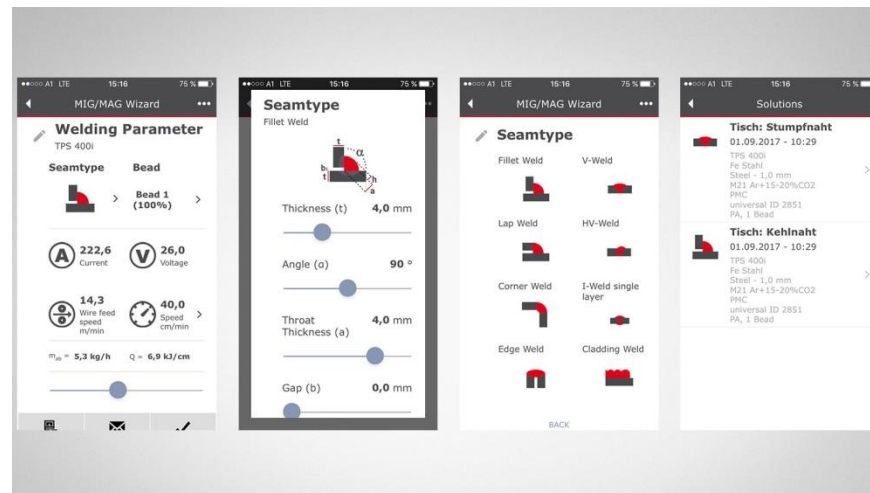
A1 LTE 15:16 75 %

MIG/MAG Wizard •••

Welding Parameter
TPS 400i

Seamtype

Bead

Bead 1 (100%)

222,6
Current

26,0
Voltage

14,3
Wire feed speed
m/min

40,0
Speed
cm/min

$m_{ab}$ = 5,3 kg/h

Q = 6,9 kJ/cm

A1 LTE 15:16 75 %

Seamtype
Fillet Weld

t

α

b

t

a

Thickness (t) 4,0 mm

Angle (α) 90 °

Throat Thickness (a) 4,0 mm

Gap (b) 0,0 mm

A1 LTE 15:16 75 %

MIG/MAG Wizard •••

Seamtype

Fillet Weld

V-Weld

Lap Weld

HV-Weld

Corner Weld

I-Weld single layer

Edge Weld

Cladding Weld

BACK

A1 LTE 15:16 75 %

Solutions

Tisch: Stumpfnaht
01.09.2017 - 10:29
TPS 400i
Fe Stahl
Steel - 1,0 mm
M21 Ar+15-20%CO2
PMC
universal ID 2851
PA, 1 Bead

Tisch: Kehlnaht
01.09.2017 - 10:29
TPS 400i
Fe Stahl
Steel - 1,0 mm
M21 Ar+15-20%CO2
PMC
universal ID 2851
PA, 1 Bead